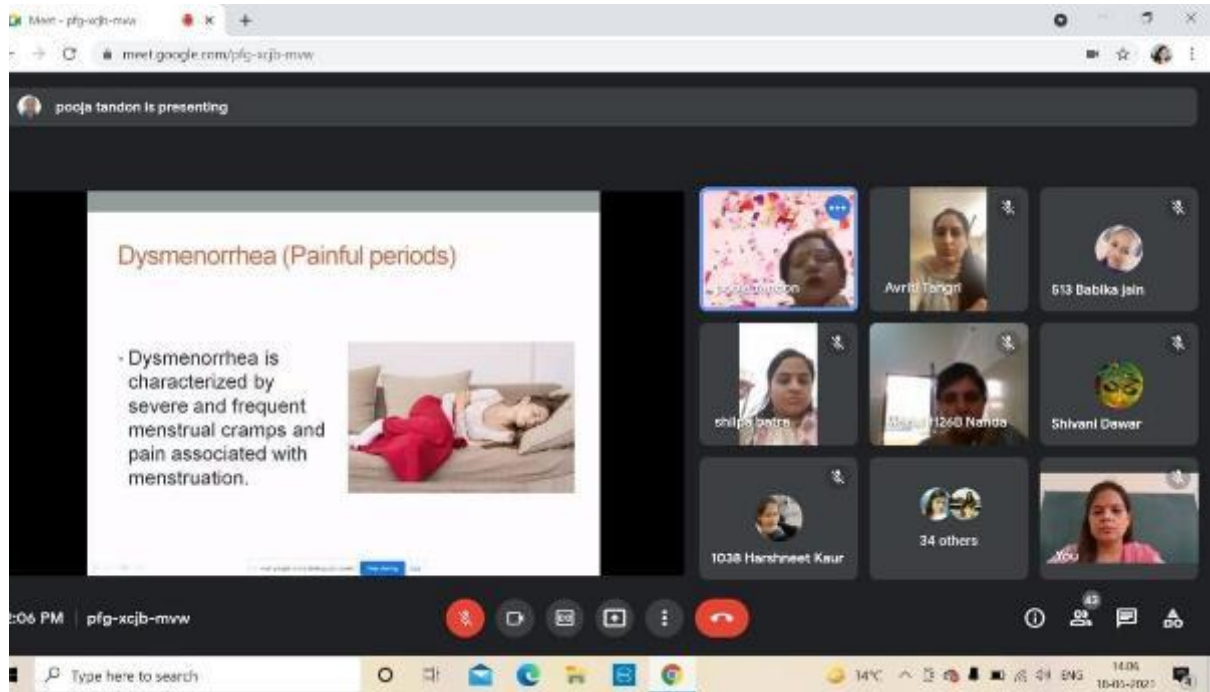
Meet - pfg-xcjb-mvw

meet.google.com/pfg-xcjb-mvw

pooja tandon is presenting

Dysmenorrhea (Painful periods)

- Dysmenorrhea is characterized by severe and frequent menstrual cramps and pain associated with menstruation.

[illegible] Stop sharing

pooja tandon

Avriti Tangri

513 Babika jain

shilpa batra

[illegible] 1268 Nanda

Shivani Dawar

1038 Harshneet Kaur

34 others

You

:06 PM | pfg-xcjb-mvw

43

Type here to search

14°C ENG 14:06 18-05-2021